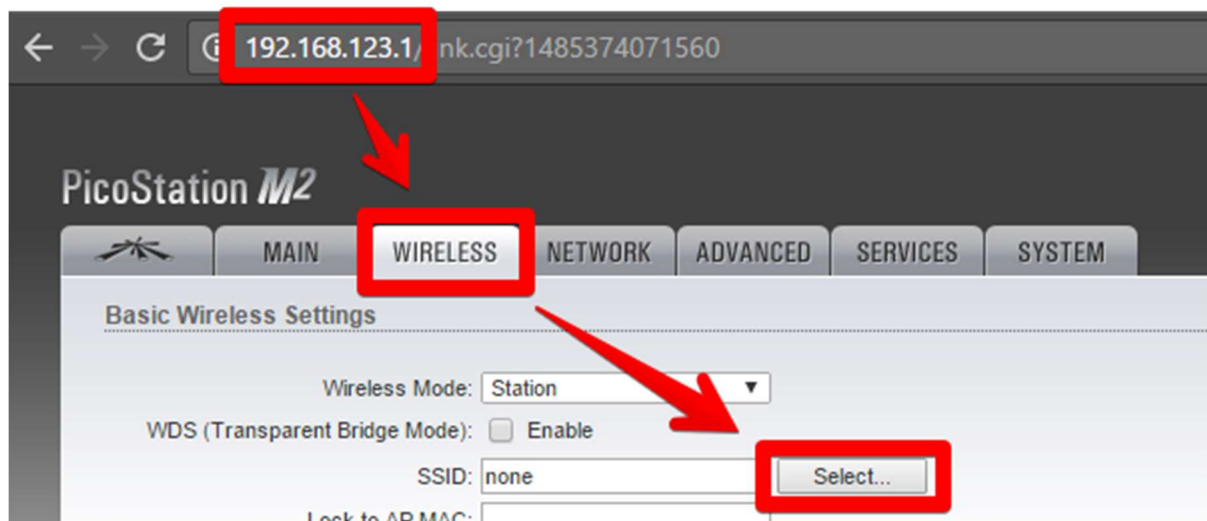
192.168.123.1/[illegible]nk.cgi?1485374071560

PicoStation M2

MAIN WIRELESS NETWORK ADVANCED SERVICES SYSTEM

Basic Wireless Settings

Wireless Mode: Station

WDS (Transparent Bridge Mode): Enable

SSID: none Select...

Lock to AP MAC: